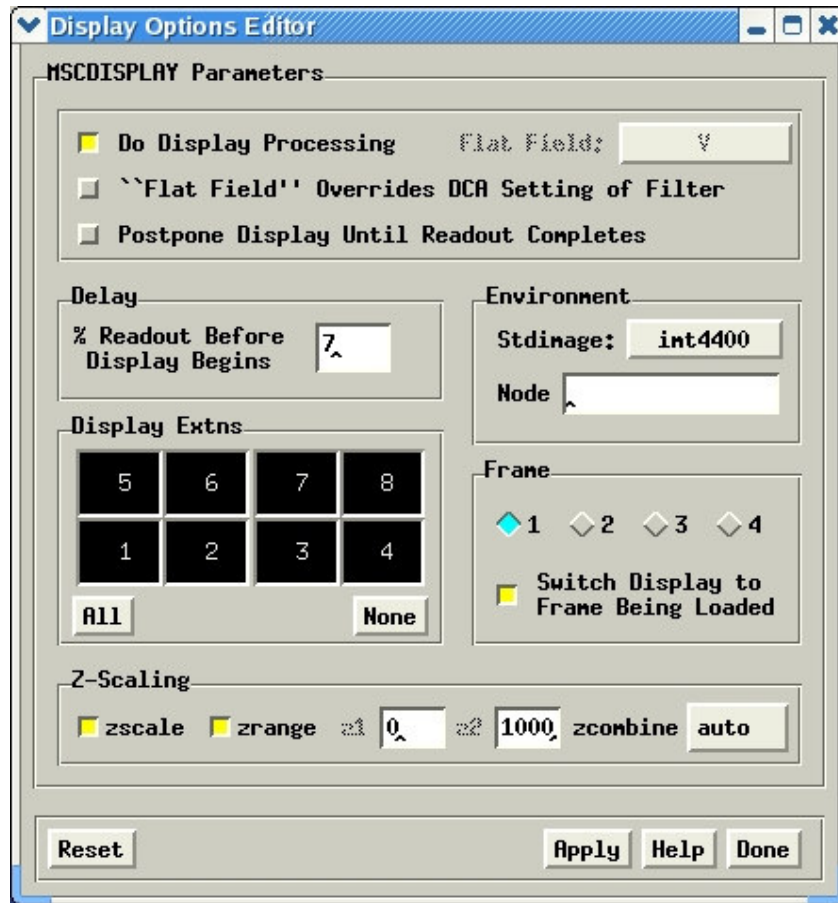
Display Options Editor

MSCDISPLAY Parameters

Do Display Processing
Flat Field:
V

``Flat Field'' Overrides DCA Setting of Filter

Postpone Display Until Readout Completes

Delay

% Readout Before Display Begins
7

Environment

Stdimage:
imt4400

Node

Display Extns

| 5 | 6 | 7 | 8 |
|---|---|---|---|
| 1 | 2 | 3 | 4 |

All
None

Frame

1 2 3 4

Switch Display to Frame Being Loaded

Z-Scaling

zscale
zrange
z1
0
z2
1000
zcombine
auto

Reset
Apply
Help
Done